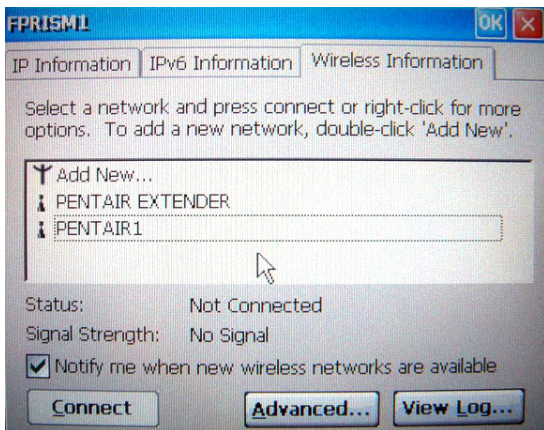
FPRISM1

OK

IP Information | IPv6 Information | Wireless Information

Select a network and press connect or right-click for more options. To add a new network, double-click 'Add New'.

Add New...
PENTAIR EXTENDER
PENTAIR1

Status: Not Connected
Signal Strength: No Signal

Notify me when new wireless networks are available

Connect | Advanced... | View Log...